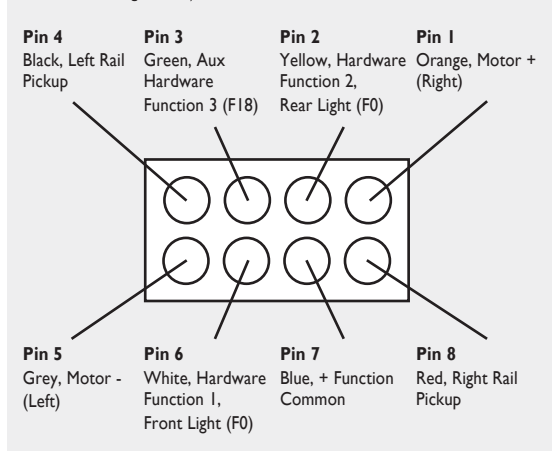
Pin 4
Black, Left Rail Pickup

Pin 3
Green, Aux Hardware Function 3 (F18)

Pin 2
Yellow, Hardware Function 2, Rear Light (F0)

Pin 1
Orange, Motor + (Right)

Pin 5
Grey, Motor - (Left)

Pin 6
White, Hardware Function 1, Front Light (F0)

Pin 7
Blue, + Function Common

Pin 8
Red, Right Rail Pickup